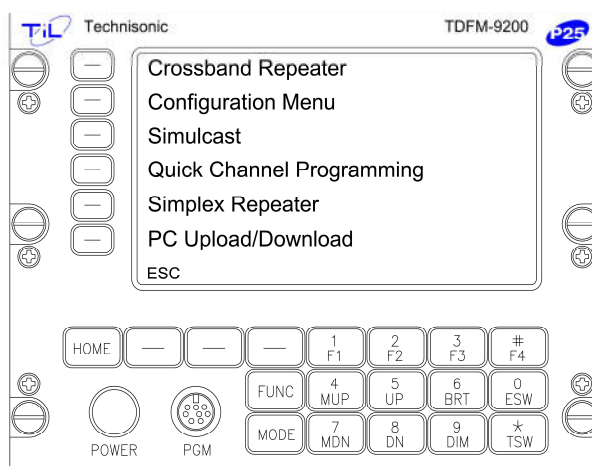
TiL Technisonic TDFM-9200 P25

Crossband Repeater
Configuration Menu
Simulcast
Quick Channel Programming
Simplex Repeater
PC Upload/Download
ESC

HOME

1 F1
2 F2
3 F3
# F4

FUNC
4 MUP
5 UP
6 BRT
0 ESW

MODE
7 MDN
8 DN
9 DIM
* TSW

POWER
PGM